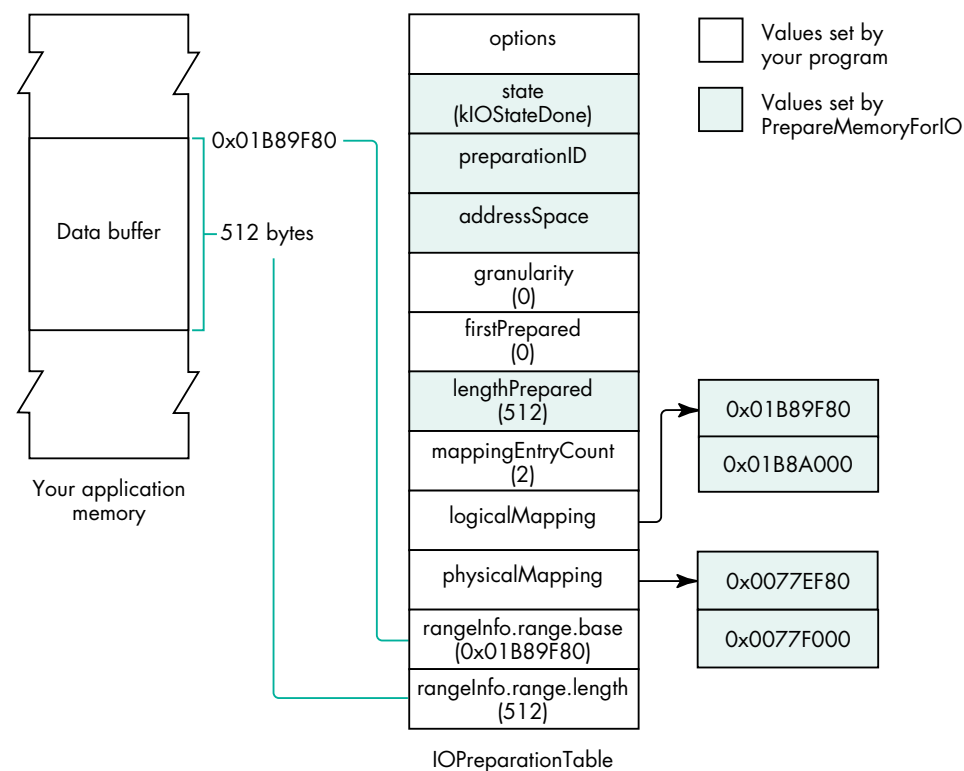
Data buffer

0x01B89F80

512 bytes

Your application memory

options

state (kIOStateDone)

preparationID

addressSpace

granularity (0)

firstPrepared (0)

lengthPrepared (512)

mappingEntryCount (2)

logicalMapping

physicalMapping

rangeInfo.range.base (0x01B89F80)

rangeInfo.range.length (512)

IOPreparationTable

Values set by your program

Values set by PrepareMemoryForIO

0x01B89F80

0x01B8A000

0x0077EF80

0x0077F000